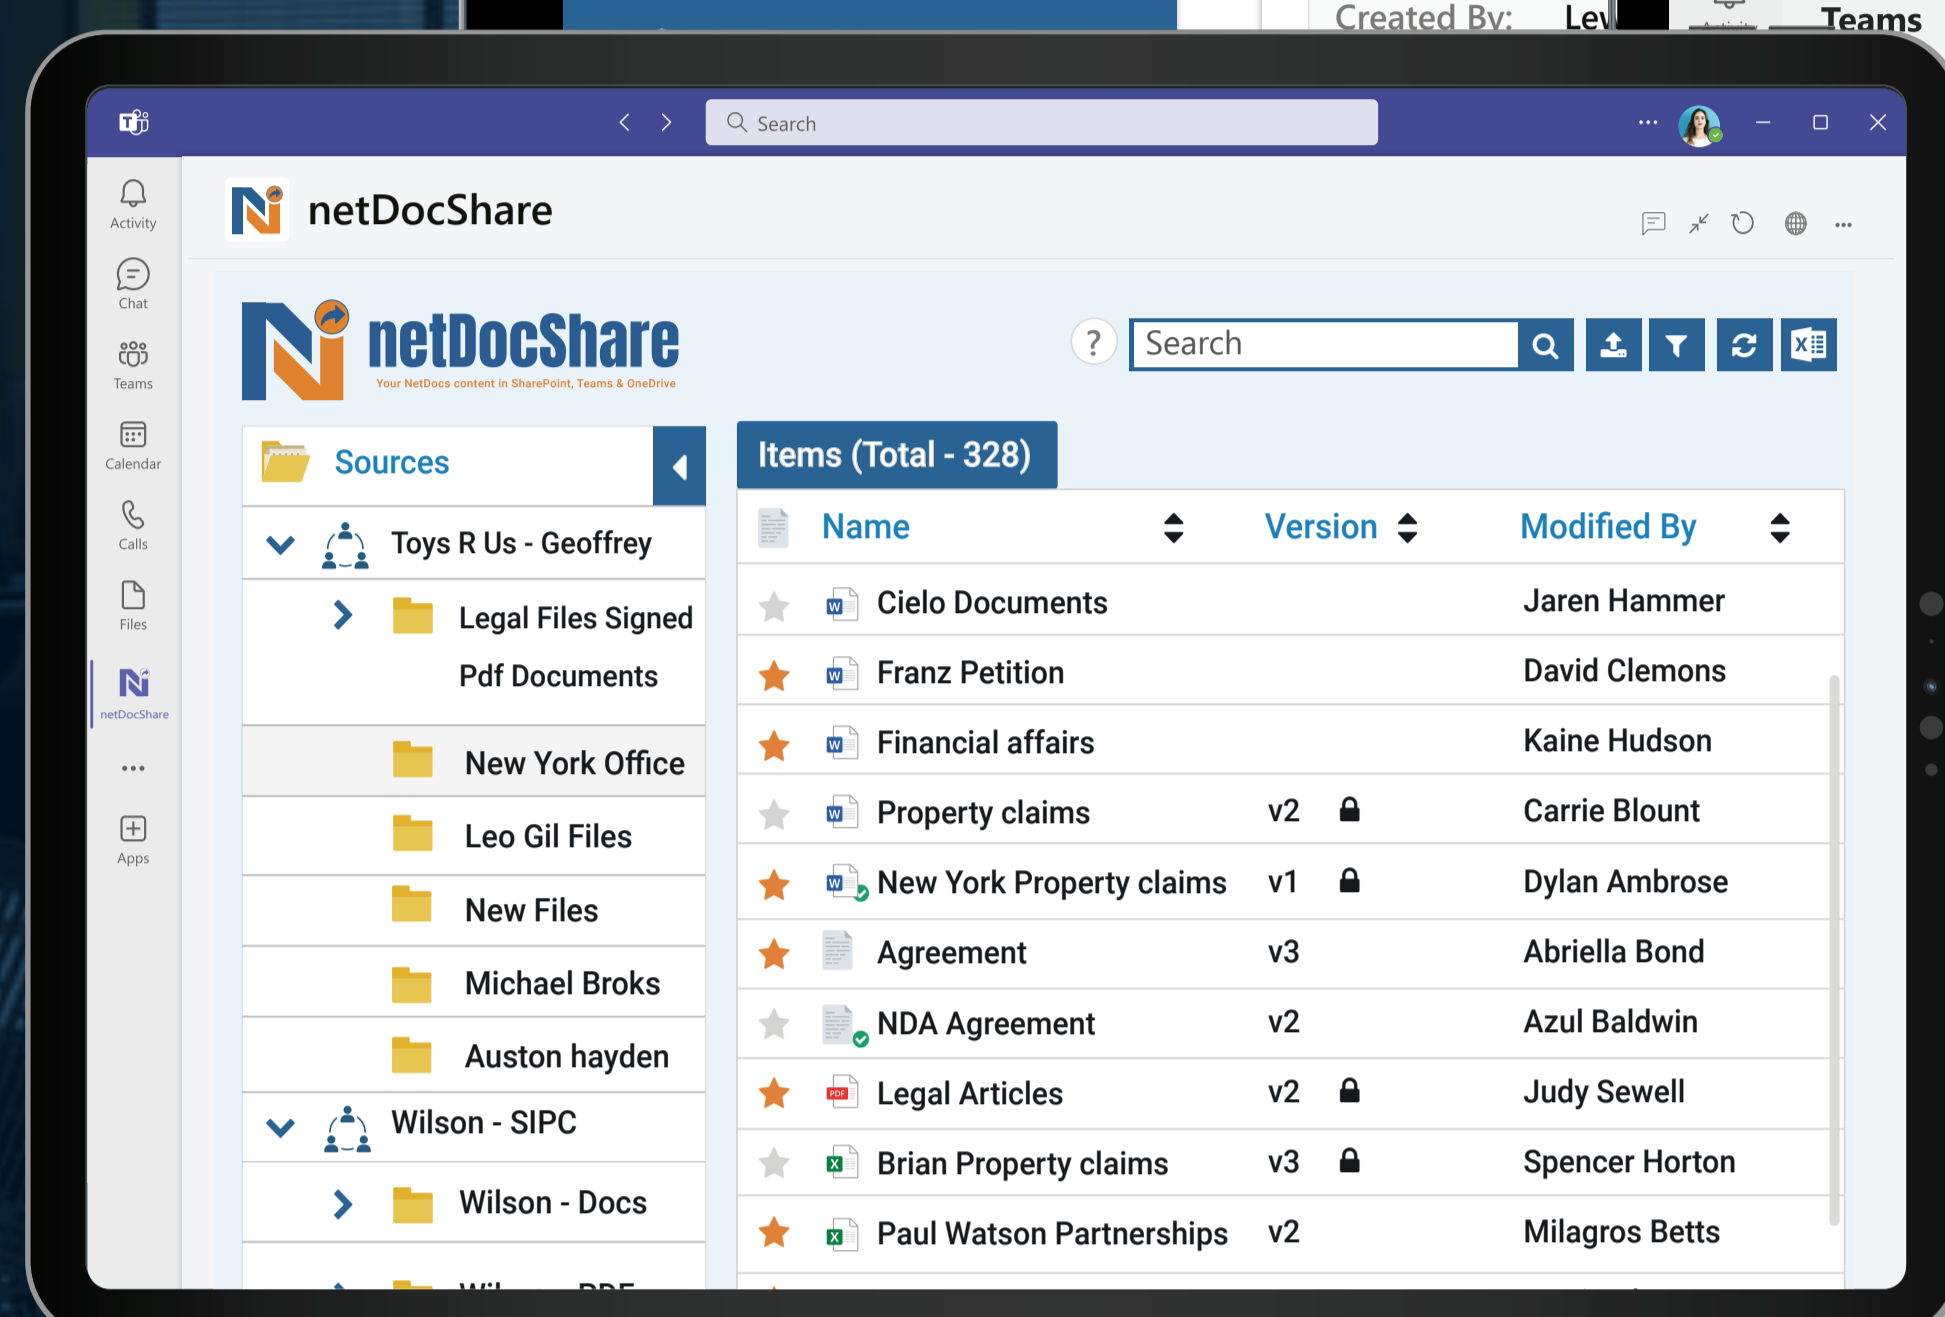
Created By: Lev

Teams

Search

Activity

Chat

Teams

Calendar

Calls

Files

netDocShare

...

Apps

netDocShare

netDocShare
Your NetDocs content in SharePoint, Teams & OneDrive

?

Search

Sources

Toys R Us - Geoffrey

Legal Files Signed

Pdf Documents

New York Office

Leo Gil Files

New Files

Michael Broks

Auston hayden

Wilson - SIPC

Wilson - Docs

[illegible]

Items (Total - 328)

| Name | Version | | Modified By |
|---|---|---|---|
| Cielo Documents | | | Jaren Hammer |
| Franz Petition | | | David Clemons |
| Financial affairs | | | Kaine Hudson |
| Property claims | v2 | | Carrie Blount |
| New York Property claims | v1 | | Dylan Ambrose |
| Agreement | v3 | | Abriella Bond |
| NDA Agreement | v2 | | Azul Baldwin |
| Legal Articles | v2 | | Judy Sewell |
| Brian Property claims | v3 | | Spencer Horton |
| Paul Watson Partnerships | v2 | | Milagros Betts |